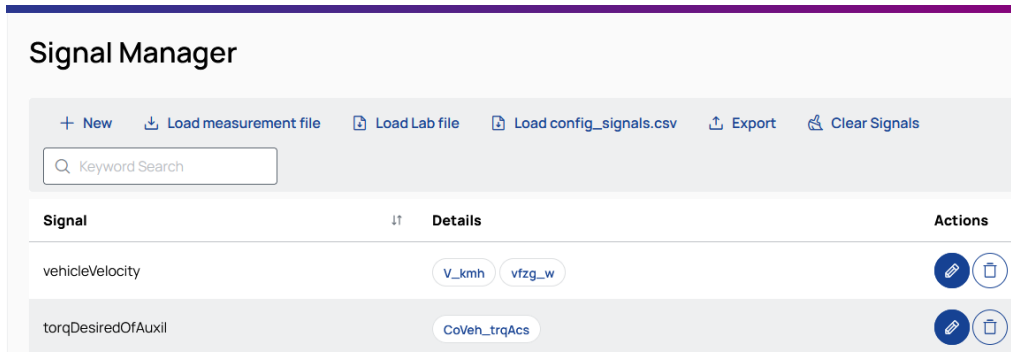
Signal Manager

+ New Load measurement file Load Lab file Load config_signals.csv Export Clear Signals

Keyword Search

| Signal | Details | Actions |
|---|---|---|
| vehicleVelocity | V_kmh vfzg_w | |
| torqDesiredOfAuxil | CoVeh_trqAcs | |